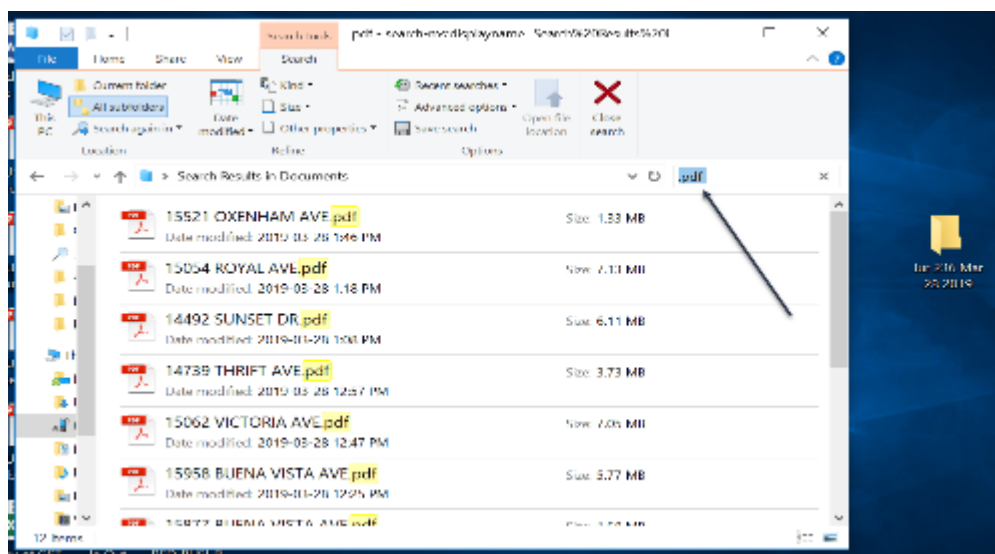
Search Tools pdf - search-ms:displayname=Search%20Results%20I

File Home Share View Search

This PC
Current folder
All subfolders
Search again in
Location
Date modified
Kind
Size
Other properties
Refine
Recent searches
Advanced options
Save search
Options
Open file location
Close search

> Search Results in Documents

.pdf

15521 OXENHAM AVE.pdf
Date modified: 2019-03-28 1:46 PM
Size: 1.33 MB

15054 ROYAL AVE.pdf
Date modified: 2019-03-28 1:18 PM
Size: 7.13 MB

14492 SUNSET DR.pdf
Date modified: 2019-03-28 1:00 PM
Size: 6.11 MB

14739 THRIFT AVE.pdf
Date modified: 2019-03-28 12:57 PM
Size: 3.73 MB

15062 VICTORIA AVE.pdf
Date modified: 2019-03-28 12:47 PM
Size: 7.05 MB

15958 BUENA VISTA AVE.pdf
Date modified: 2019-03-28 12:25 PM
Size: 5.77 MB

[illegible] BUENA VISTA AVE.pdf

12 items

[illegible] Mar 28 2019